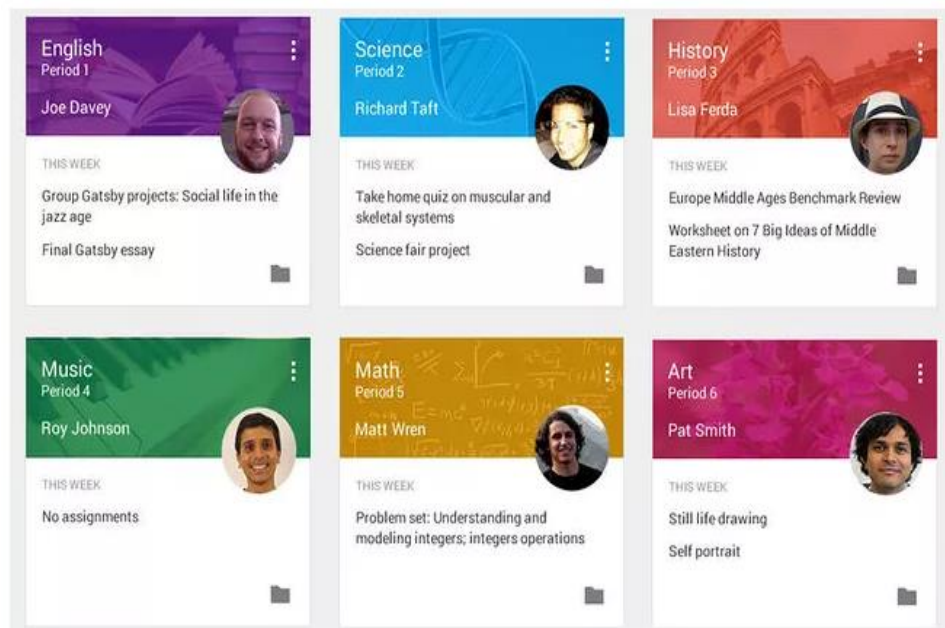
English
Period 1
Joe Davey

THIS WEEK

Group Gatsby projects: Social life in the jazz age

Final Gatsby essay

Science
Period 2
Richard Taft

THIS WEEK

Take home quiz on muscular and skeletal systems

Science fair project

History
Period 3
Lisa Ferda

THIS WEEK

Europe Middle Ages Benchmark Review

Worksheet on 7 Big Ideas of Middle Eastern History

Music
Period 4
Roy Johnson

THIS WEEK

No assignments

Math
Period 5
Matt Wren

THIS WEEK

Problem set: Understanding and modeling integers; integers operations

Art
Period 6
Pat Smith

THIS WEEK

Still life drawing

Self portrait